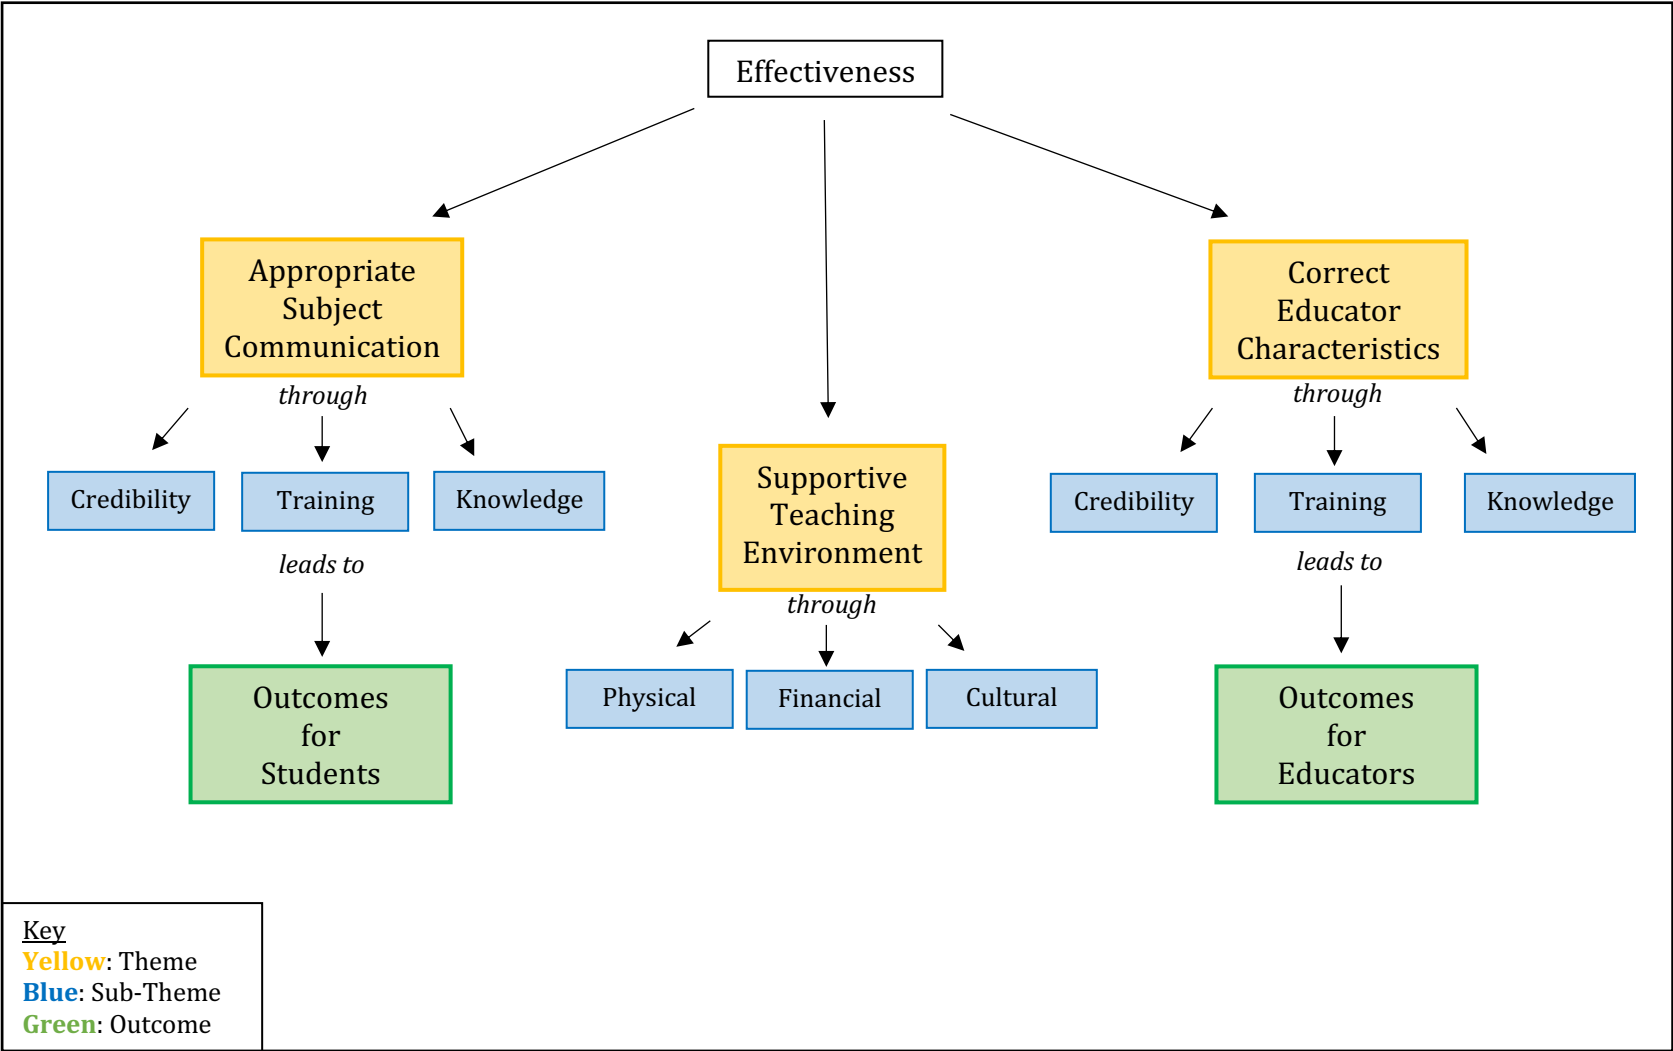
Effectiveness

Appropriate Subject Communication

through

Credibility

Training

Knowledge

leads to

Outcomes for Students

Supportive Teaching Environment

through

Physical

Financial

Cultural

Correct Educator Characteristics

through

Credibility

Training

Knowledge

leads to

Outcomes for Educators

Key
Yellow: Theme
Blue: Sub-Theme
Green: Outcome